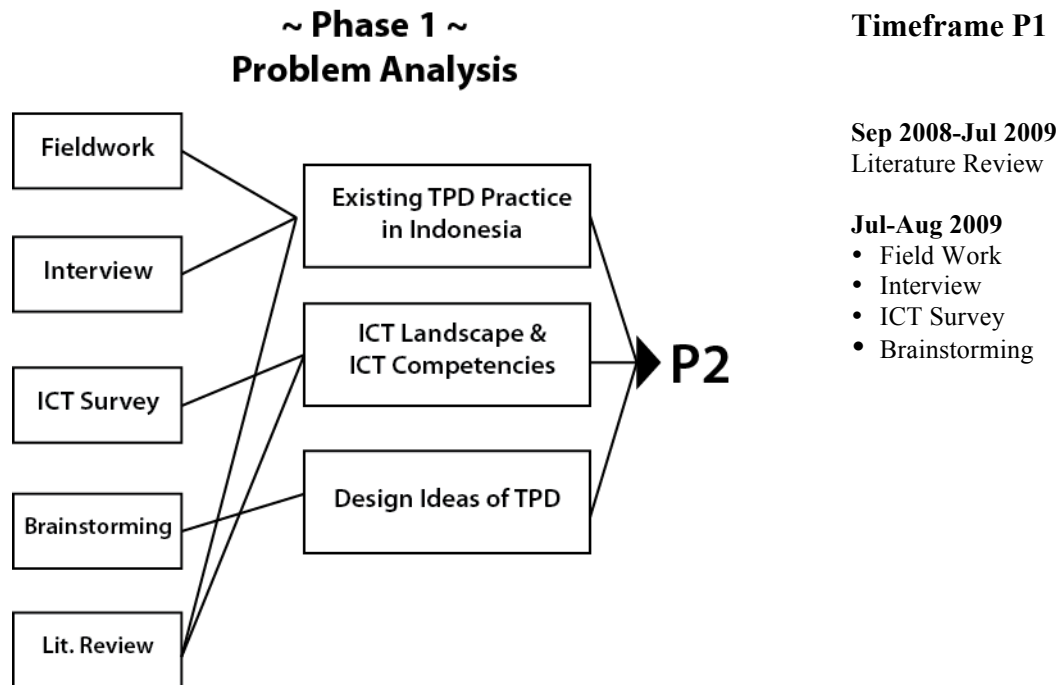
~ Phase 1 ~
Problem Analysis

Fieldwork

Interview

ICT Survey

Brainstorming

Lit. Review

Existing TPD Practice in Indonesia

ICT Landscape & ICT Competencies

Design Ideas of TPD

P2

Timeframe P1

Sep 2008-Jul 2009
Literature Review

Jul-Aug 2009
• Field Work
• Interview
• ICT Survey
• Brainstorming